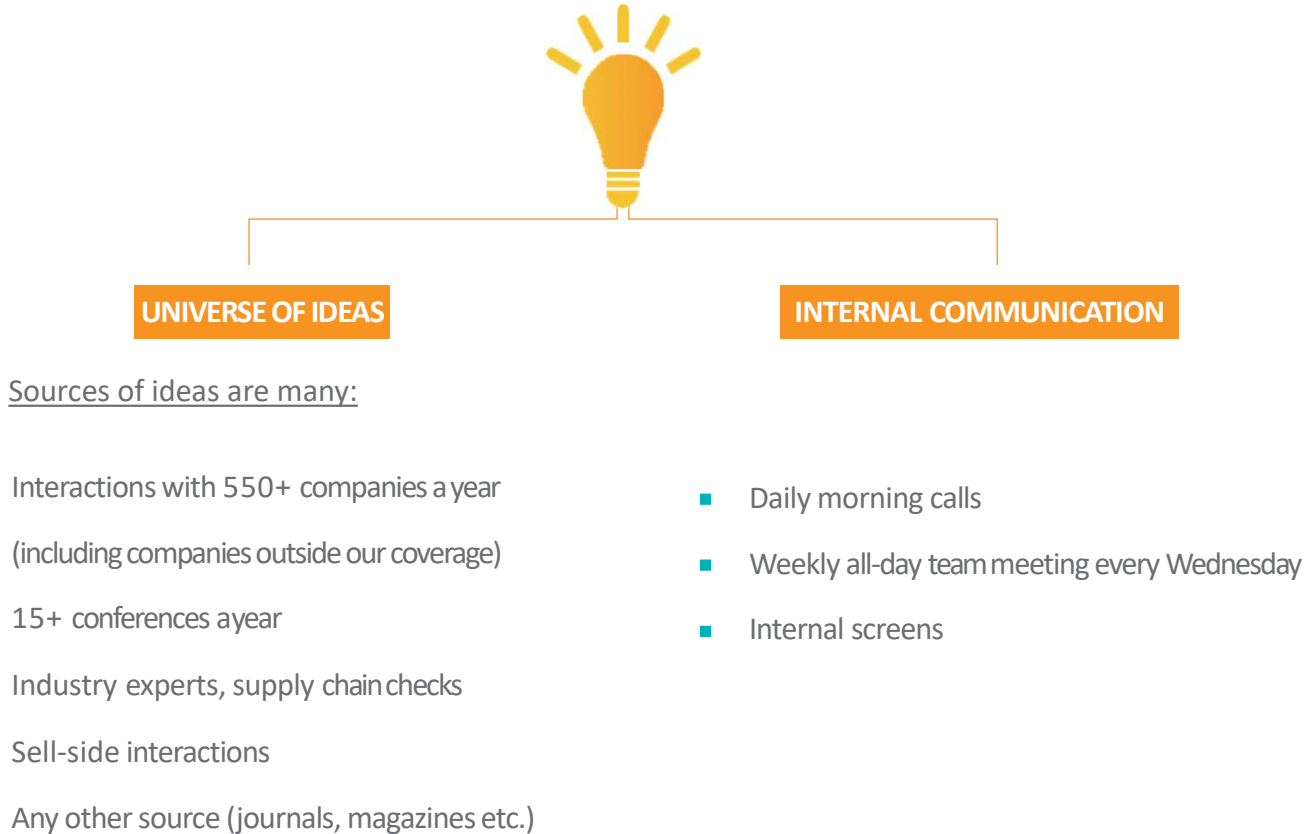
UNIVERSE OF IDEAS

INTERNAL COMMUNICATION

Sources of ideas are many:

Interactions with 550+ companies a year

(including companies outside our coverage)

15+ conferences a year

Industry experts, supply chain checks

Sell-side interactions

Any other source (journals, magazines etc.)

- Daily morning calls
- Weekly all-day team meeting every Wednesday
- Internal screens